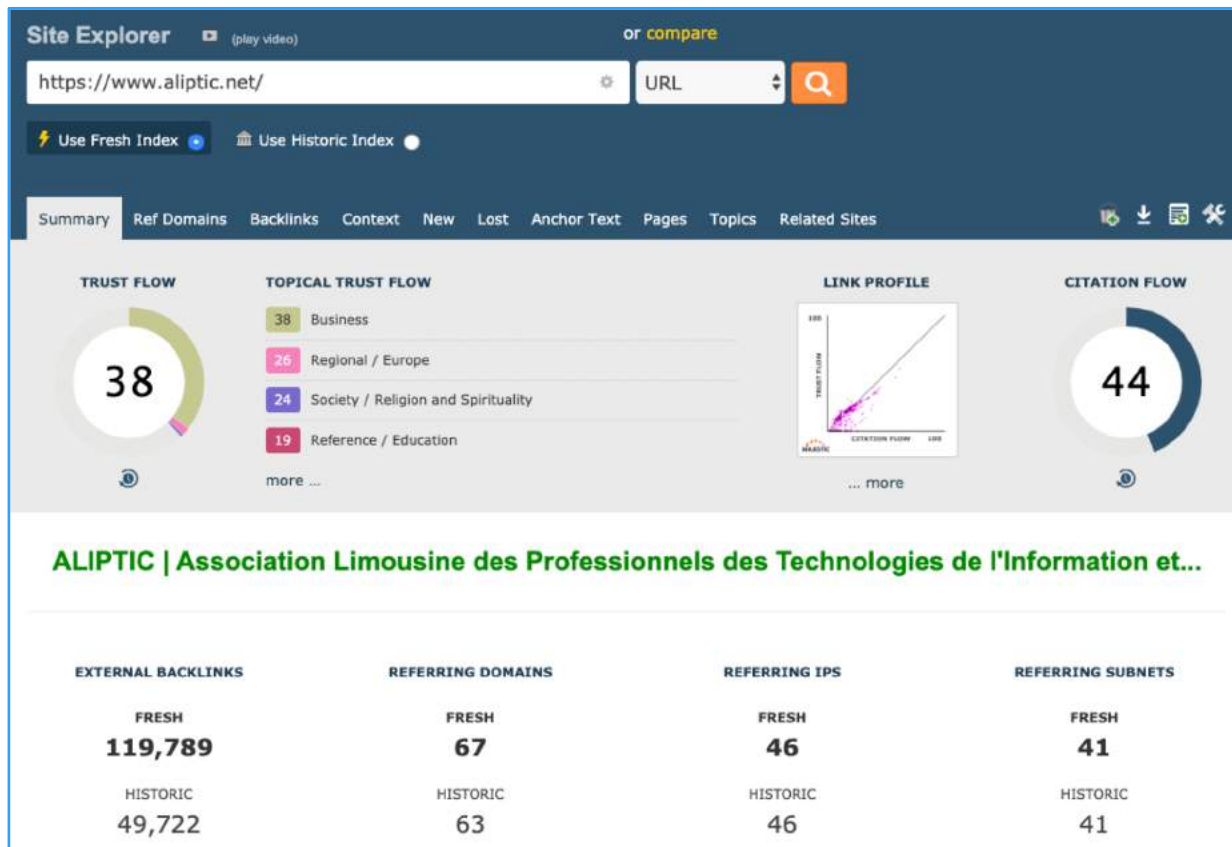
Site Explorer (play video)

or compare

https://www.aliptic.net/

URL

Use Fresh Index Use Historic Index

Summary Ref Domains Backlinks Context New Lost Anchor Text Pages Topics Related Sites

TRUST FLOW

38

TOPICAL TRUST FLOW

38 Business

26 Regional / Europe

24 Society / Religion and Spirituality

19 Reference / Education

more ...

LINK PROFILE

100

TRUST FLOW

CITATION FLOW 100

MAJESTIC

... more

CITATION FLOW

44

ALIPTIC | Association Limousine des Professionnels des Technologies de l'Information et...

EXTERNAL BACKLINKS

FRESH

119,789

HISTORIC

49,722

REFERRING DOMAINS

FRESH

67

HISTORIC

63

REFERRING IPS

FRESH

46

HISTORIC

46

REFERRING SUBNETS

FRESH

41

HISTORIC

41